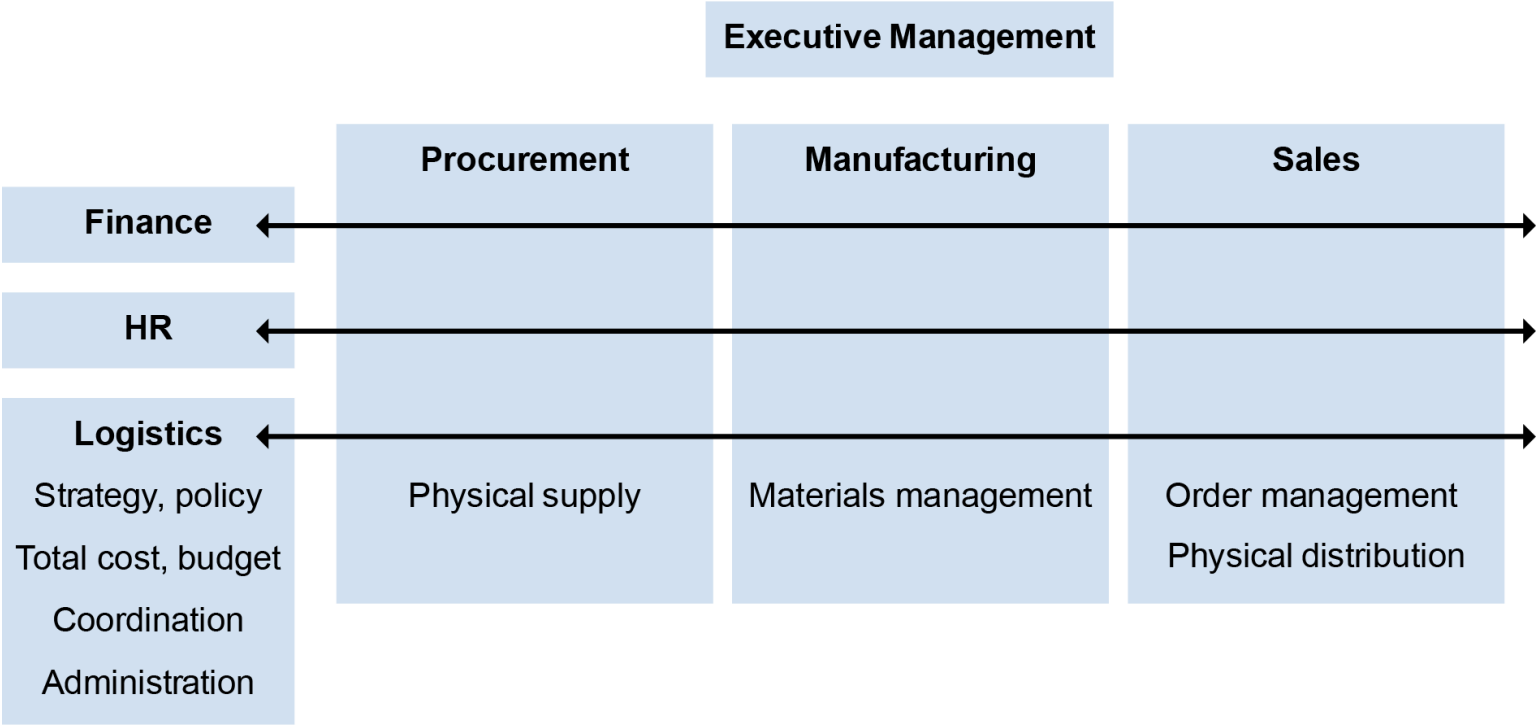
Executive Management

Procurement

Manufacturing

Sales

Finance

HR

Logistics

Strategy, policy

Total cost, budget

Coordination

Administration

Physical supply

Materials management

Order management

Physical distribution